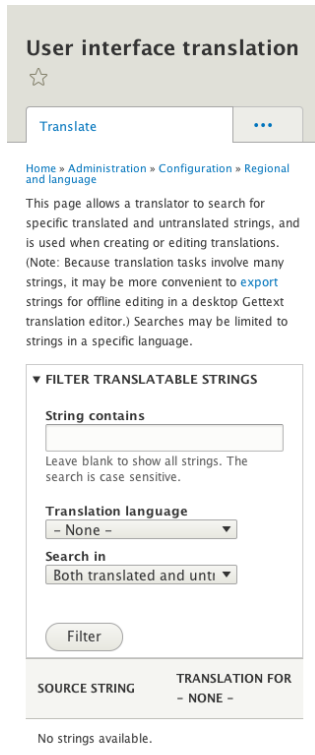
User interface translation

Translate

•••

Home » Administration » Configuration » Regional and language

This page allows a translator to search for specific translated and untranslated strings, and is used when creating or editing translations. (Note: Because translation tasks involve many strings, it may be more convenient to export strings for offline editing in a desktop Gettext translation editor.) Searches may be limited to strings in a specific language.

▼ FILTER TRANSLATABLE STRINGS

String contains

Leave blank to show all strings. The search is case sensitive.

Translation language

- None -

Search in

Both translated and untı

Filter

| SOURCE STRING | TRANSLATION FOR - NONE - |
|---|---|

No strings available.